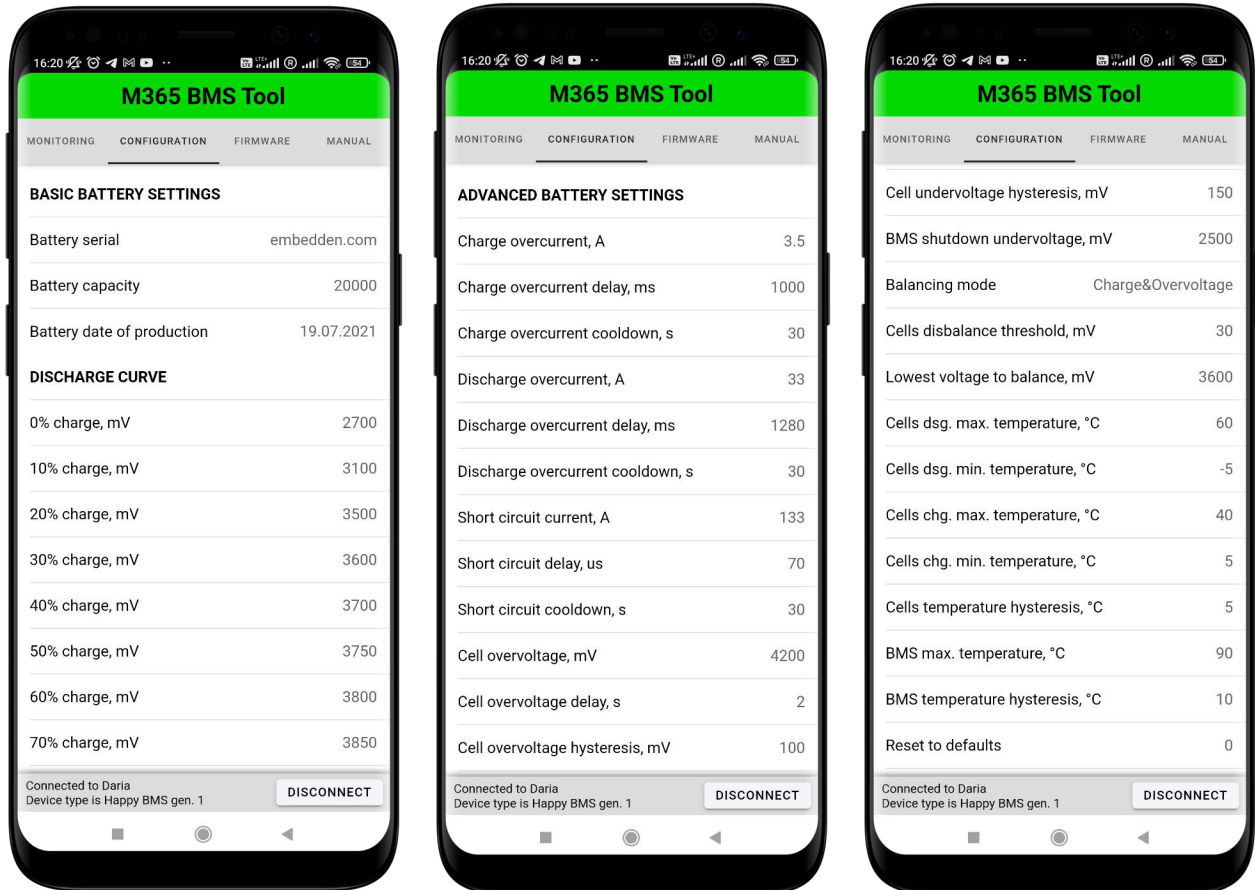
16:20 54

M365 BMS Tool

MONITORING CONFIGURATION FIRMWARE MANUAL

BASIC BATTERY SETTINGS

Battery serial embedden.com

Battery capacity 20000

Battery date of production 19.07.2021

DISCHARGE CURVE

0% charge, mV 2700

10% charge, mV 3100

20% charge, mV 3500

30% charge, mV 3600

40% charge, mV 3700

50% charge, mV 3750

60% charge, mV 3800

70% charge, mV 3850

Connected to Daria
Device type is Happy BMS gen. 1

DISCONNECT

16:20 54

M365 BMS Tool

MONITORING CONFIGURATION FIRMWARE MANUAL

ADVANCED BATTERY SETTINGS

Charge overcurrent, A 3.5

Charge overcurrent delay, ms 1000

Charge overcurrent cooldown, s 30

Discharge overcurrent, A 33

Discharge overcurrent delay, ms 1280

Discharge overcurrent cooldown, s 30

Short circuit current, A 133

Short circuit delay, us 70

Short circuit cooldown, s 30

Cell overvoltage, mV 4200

Cell overvoltage delay, s 2

Cell overvoltage hysteresis, mV 100

Connected to Daria
Device type is Happy BMS gen. 1

DISCONNECT

16:20 54

M365 BMS Tool

MONITORING CONFIGURATION FIRMWARE MANUAL

Cell undervoltage hysteresis, mV 150

BMS shutdown undervoltage, mV 2500

Balancing mode Charge&Overvoltage

Cells disbalance threshold, mV 30

Lowest voltage to balance, mV 3600

Cells dsg. max. temperature, °C 60

Cells dsg. min. temperature, °C -5

Cells chg. max. temperature, °C 40

Cells chg. min. temperature, °C 5

Cells temperature hysteresis, °C 5

BMS max. temperature, °C 90

BMS temperature hysteresis, °C 10

Reset to defaults 0

Connected to Daria
Device type is Happy BMS gen. 1

DISCONNECT